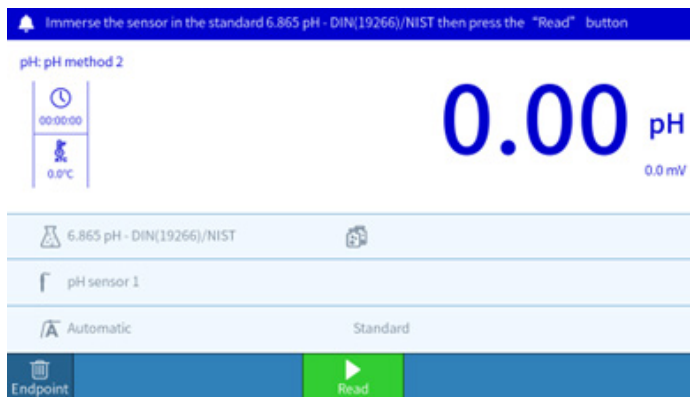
Immerse the sensor in the standard 6.865 pH - DIN(19266)/NIST then press the "Read" button

pH: pH method 2

00:00:00

0.0°C

0.00 pH

0.0 mV

6.865 pH - DIN(19266)/NIST

pH sensor 1

Automatic

Standard

Endpoint

Read